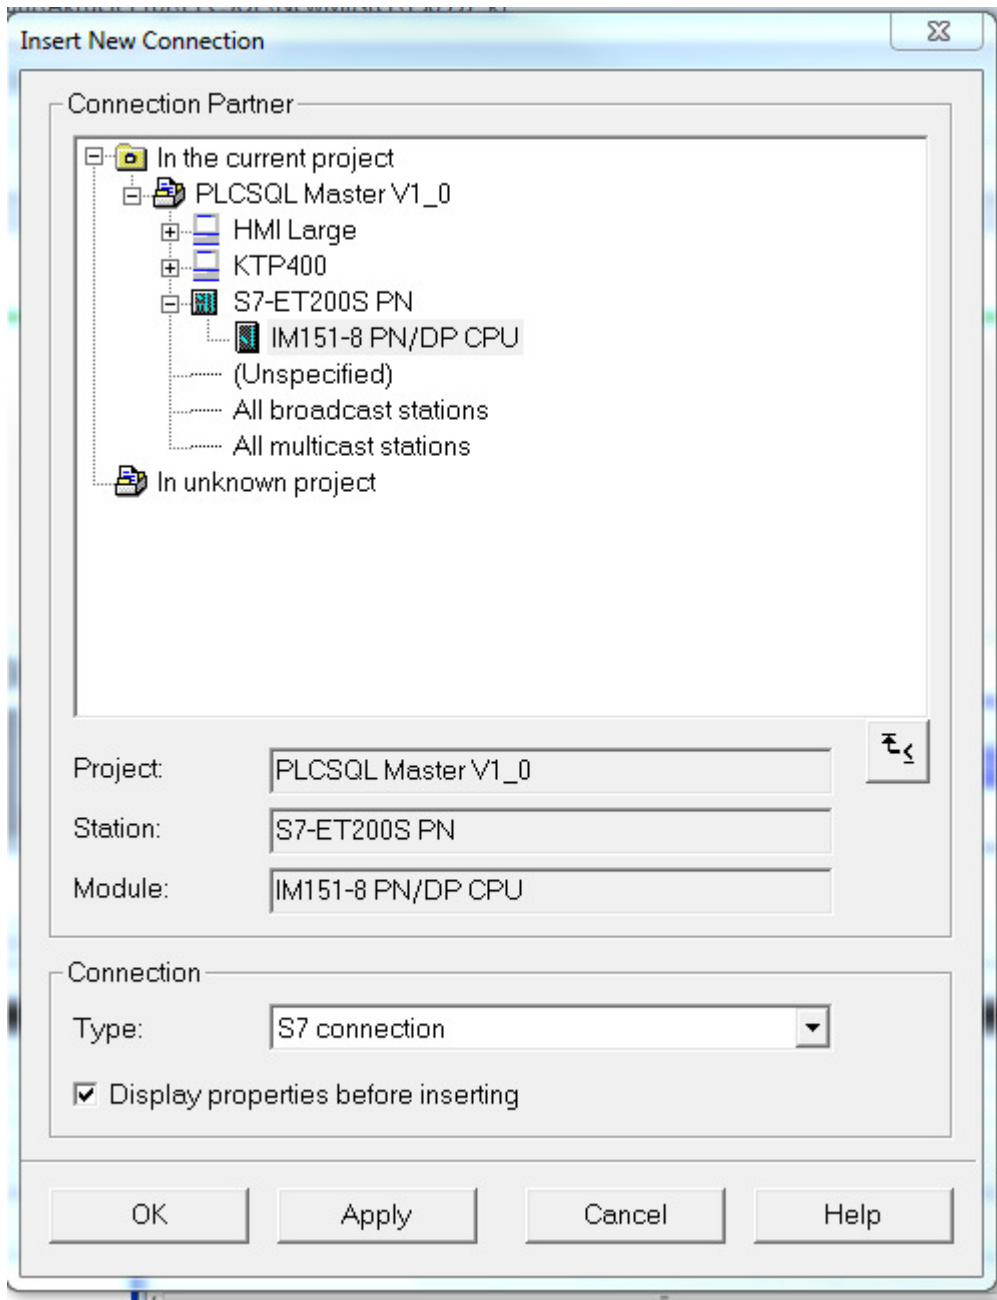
Insert New Connection

Connection Partner

In the current project
PLCSQL Master V1_0
HMI Large
KTP400
S7-ET200S PN
IM151-8 PN/DP CPU
(Unspecified)
All broadcast stations
All multicast stations
In unknown project

Project: PLCSQL Master V1_0
Station: S7-ET200S PN
Module: IM151-8 PN/DP CPU

Connection
Type: S7 connection

Display properties before inserting

OK Apply Cancel Help